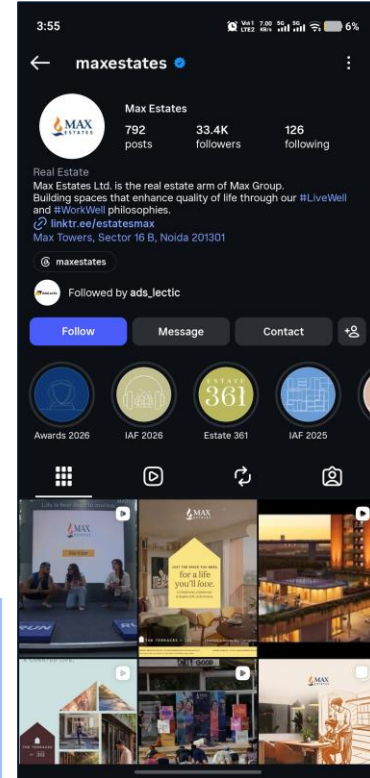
3:55

Vo) LTE2 7.00 KB/s 5G 5G 6%

maxestates

MAX ESTATES

Max Estates

792 posts

33.4K followers

126 following

Real Estate

Max Estates Ltd. is the real estate arm of Max Group. Building spaces that enhance quality of life through our #LiveWell and #WorkWell philosophies.

linktr.ee/estatesmax

Max Towers, Sector 16 B, Noida 201301

maxestates

Followed by ads_lectic

Follow

Message

Contact

Awards 2026

IAF 2026

ESTATE 361

Estate 361

IAF 2025

MAX ESTATES

for a life you'll love.

THE TERRACES

MAX ESTATES

THE TERRACES